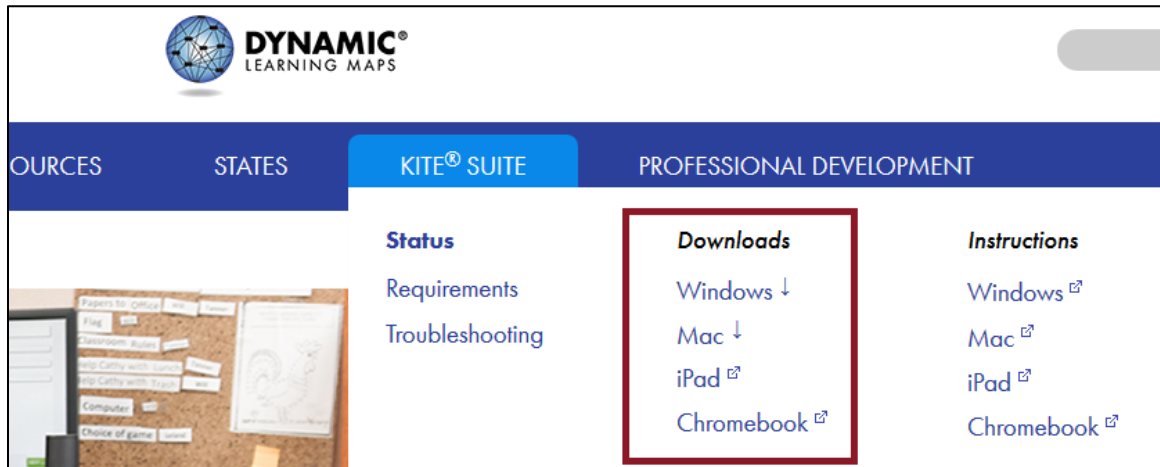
DYNAMIC®
LEARNING MAPS

OURCES STATES KITE® SUITE PROFESSIONAL DEVELOPMENT

Status
Requirements
Troubleshooting

Downloads
Windows ↓
Mac ↓
iPad
Chromebook

Instructions
Windows
Mac
iPad
Chromebook

Papers to Office
Flag
Classroom Rules
Help Cathy with Lunch
Help Cathy with Trash
Computer
Choice of game